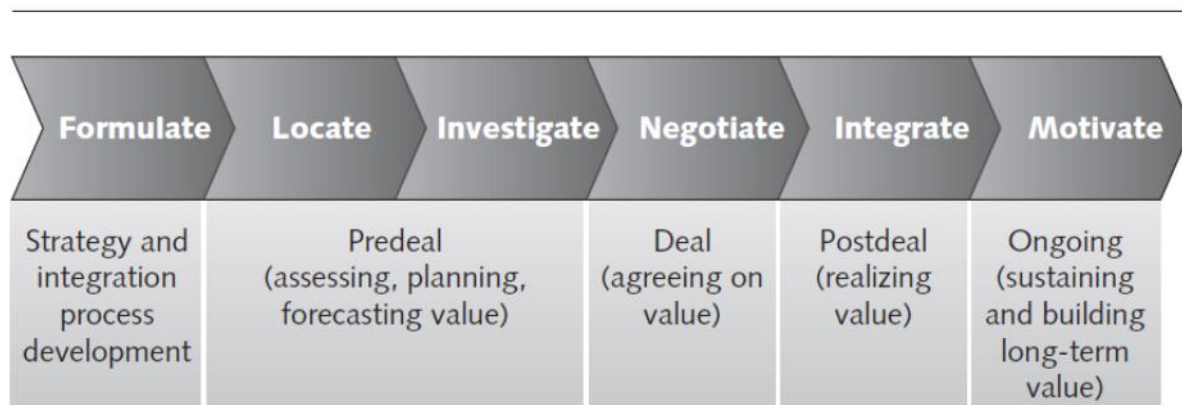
Formulate

Locate

Investigate

Negotiate

Integrate

Motivate

Strategy and integration process development

Predeal (assessing, planning, forecasting value)

Deal (agreeing on value)

Postdeal (realizing value)

Ongoing (sustaining and building long-term value)